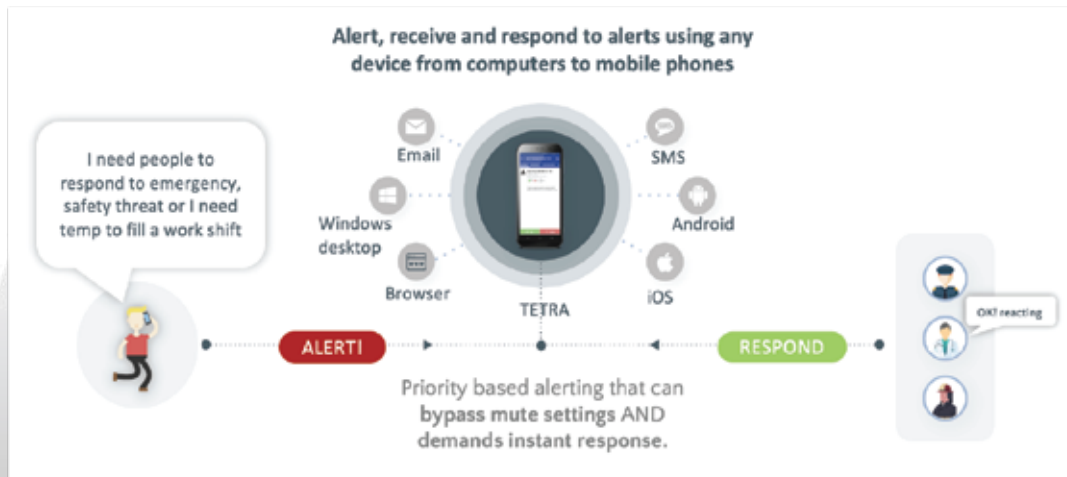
Alert, receive and respond to alerts using any device from computers to mobile phones

I need people to respond to emergency, safety threat or I need temp to fill a work shift

Email

Windows desktop

Browser

SMS

Android

iOS

TETRA

ALERT!

RESPOND

OK! reacting

Priority based alerting that can bypass mute settings AND demands instant response.